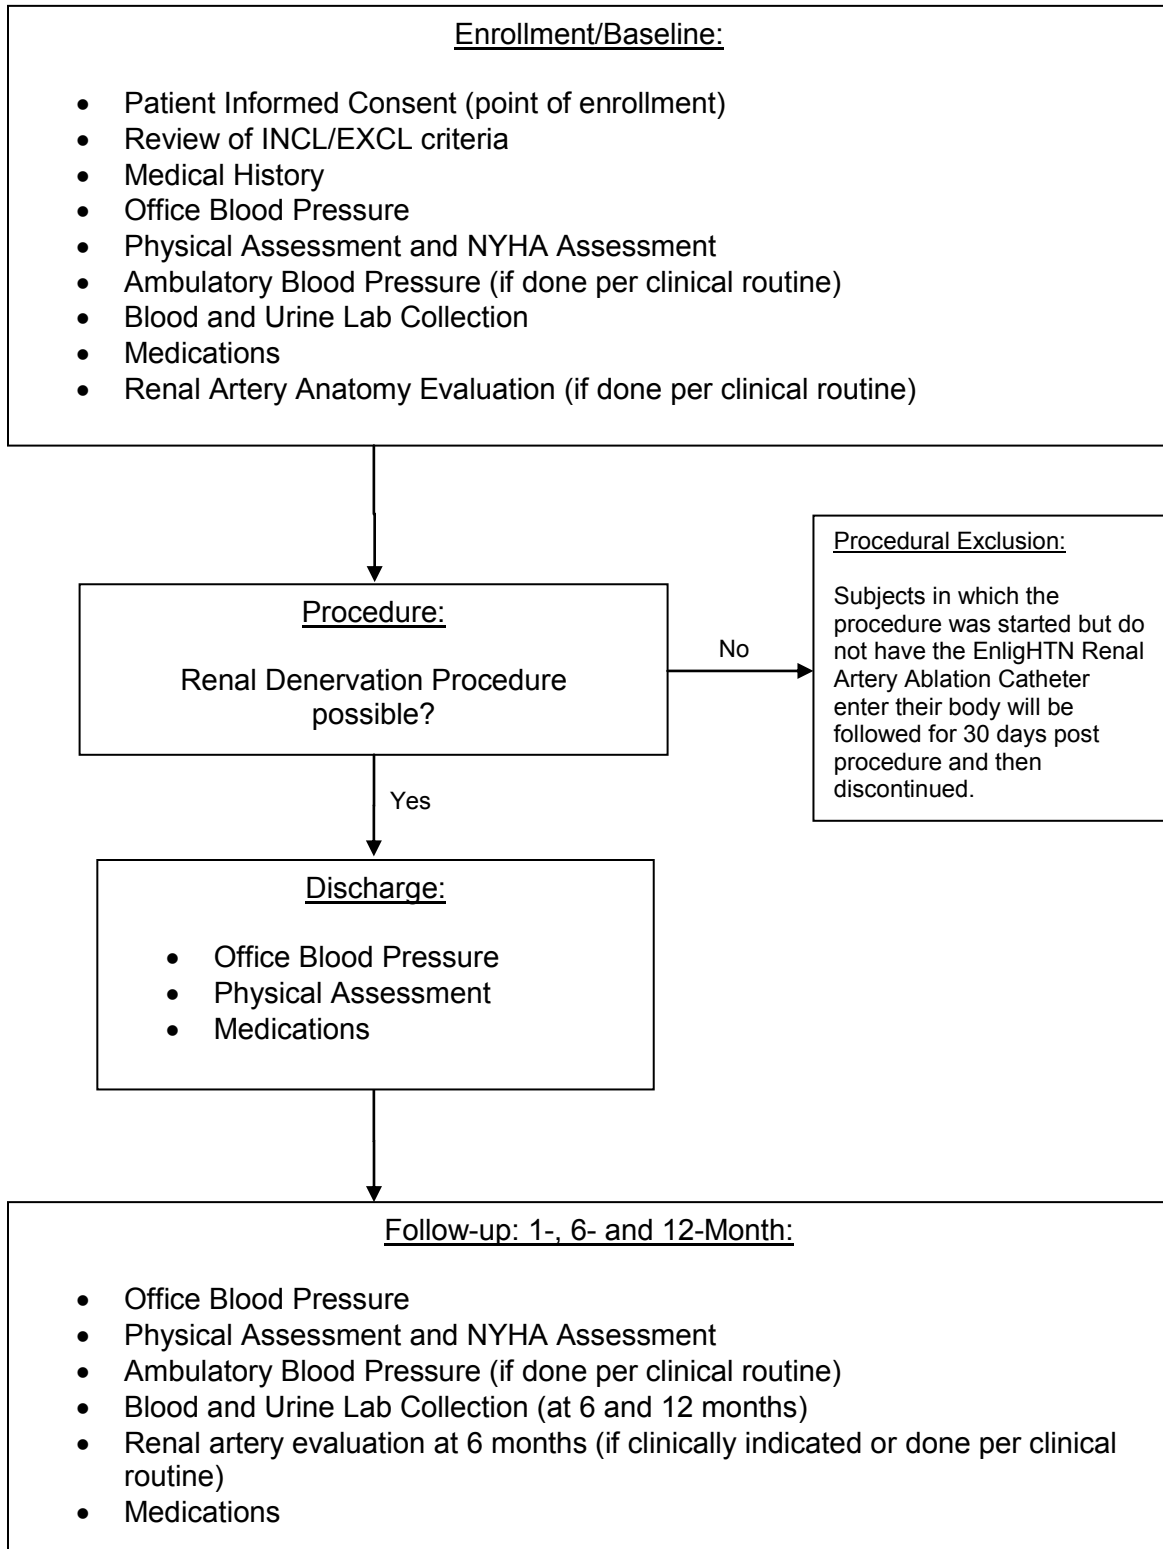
Enrollment/Baseline:

- Patient Informed Consent (point of enrollment)
- Review of INCL/EXCL criteria
- Medical History
- Office Blood Pressure
- Physical Assessment and NYHA Assessment
- Ambulatory Blood Pressure (if done per clinical routine)
- Blood and Urine Lab Collection
- Medications
- Renal Artery Anatomy Evaluation (if done per clinical routine)

Procedure:

Renal Denervation Procedure possible?

No

Procedural Exclusion:

Subjects in which the procedure was started but do not have the EnligHTN Renal Artery Ablation Catheter enter their body will be followed for 30 days post procedure and then discontinued.

Yes

Discharge:

- Office Blood Pressure
- Physical Assessment
- Medications

Follow-up: 1-, 6- and 12-Month:

- Office Blood Pressure
- Physical Assessment and NYHA Assessment
- Ambulatory Blood Pressure (if done per clinical routine)
- Blood and Urine Lab Collection (at 6 and 12 months)
- Renal artery evaluation at 6 months (if clinically indicated or done per clinical routine)
- Medications